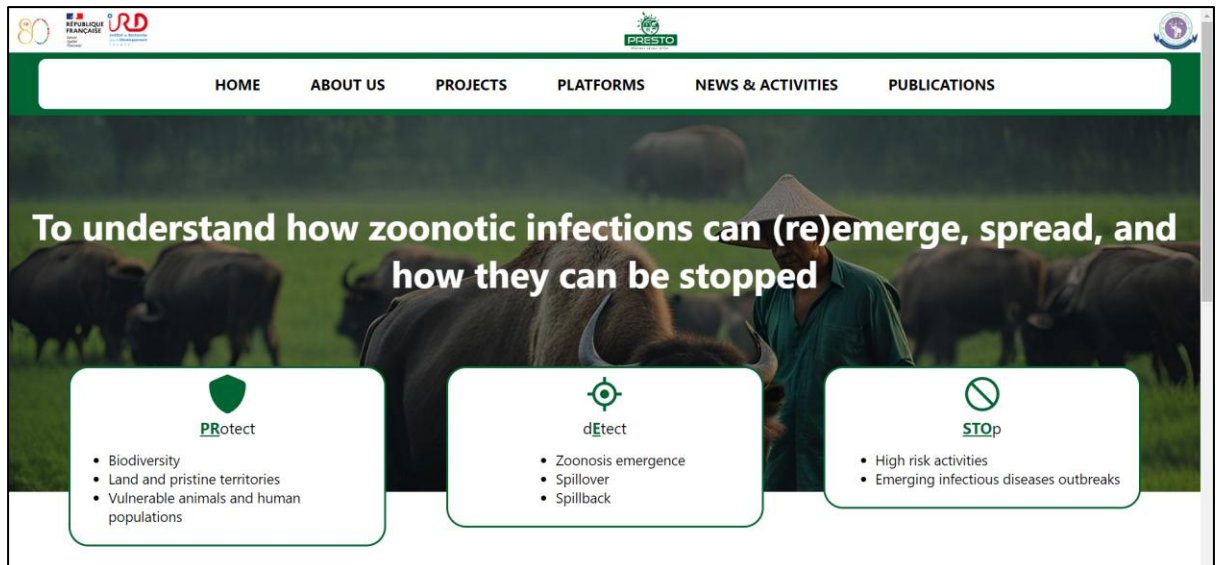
80 RÉPUBLIQUE FRANÇAISE IRD

PRESTO

HOME ABOUT US PROJECTS PLATFORMS NEWS & ACTIVITIES PUBLICATIONS

To understand how zoonotic infections can (re)emerge, spread, and how they can be stopped

PRotect

- Biodiversity
- Land and pristine territories
- Vulnerable animals and human populations

dEtect

- Zoonosis emergence
- Spillover
- Spillback

STOp

- High risk activities
- Emerging infectious diseases outbreaks